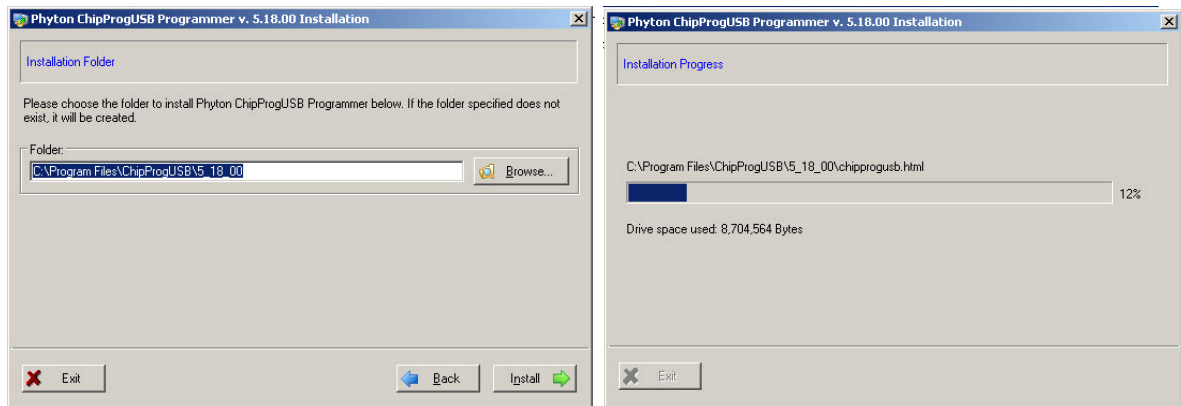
Phyton ChipProgUSB Programmer v. 5.18.00 Installation

Installation Folder

Please choose the folder to install Phyton ChipProgUSB Programmer below. If the folder specified does not exist, it will be created.

Folder:

C:\Program Files\ChipProgUSB\5_18_00

Browse...

Exit

Back

Install

Phyton ChipProgUSB Programmer v. 5.18.00 Installation

Installation Progress

C:\Program Files\ChipProgUSB\5_18_00\chipprogusb.html

12%

Drive space used: 8,704,564 Bytes

Exit